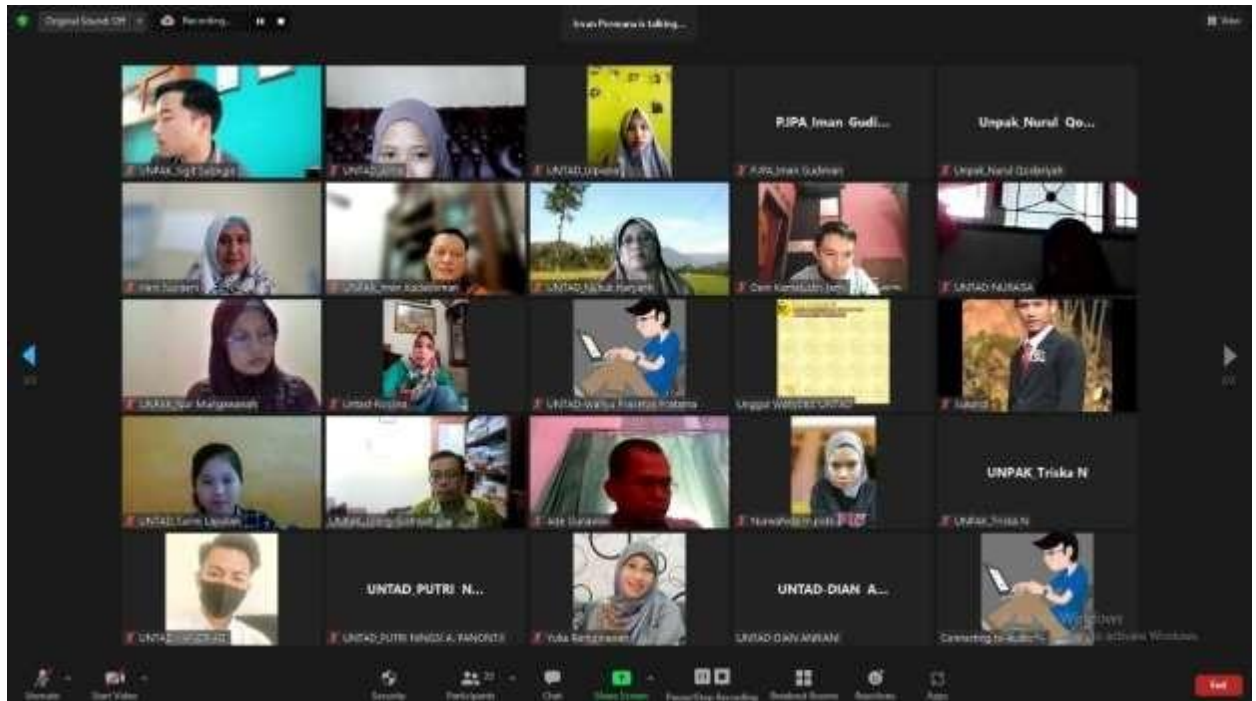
Original Sound: Off
Recording...
Iman Permana is talking...
View

UNPAK_Sigit Sugiyo
UNTAD_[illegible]
UNTAD_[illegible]
PJPA_Iman Gudi...
PJPA_Iman Gudiman
Unpak_Nurul Qo...
Unpak_Nurul Qodariyah

Hani Sundari
UNPAK_Iman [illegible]
UNTAD_Nikhal Haryanti
Dani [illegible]
UNTAD-NURASA

UNPAK_Nur Muhgawanah
Untad-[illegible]
UNTAD-Wahyu Prasetyo Pratama
Unggul Website UNTAD
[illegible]

UNTAD_Sarini Lapalian
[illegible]
Ade Darmawan
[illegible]
UNPAK Triska N
UNPAK_Triska N

UNTAD_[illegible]
UNTAD_PUTRI N...
UNTAD_PUTRI NINGSI A. PANONTA
Yulia Retnyaningsih
UNTAD-DIAN A...
UNTAD-DIAN ANRIANI
Connecting to audio...

Activate Windows

Unmute
Start Video
Security
Participants
Chat
Share Screen
Pause/Stop Recording
Breakout Rooms
Reactions
Apps
End